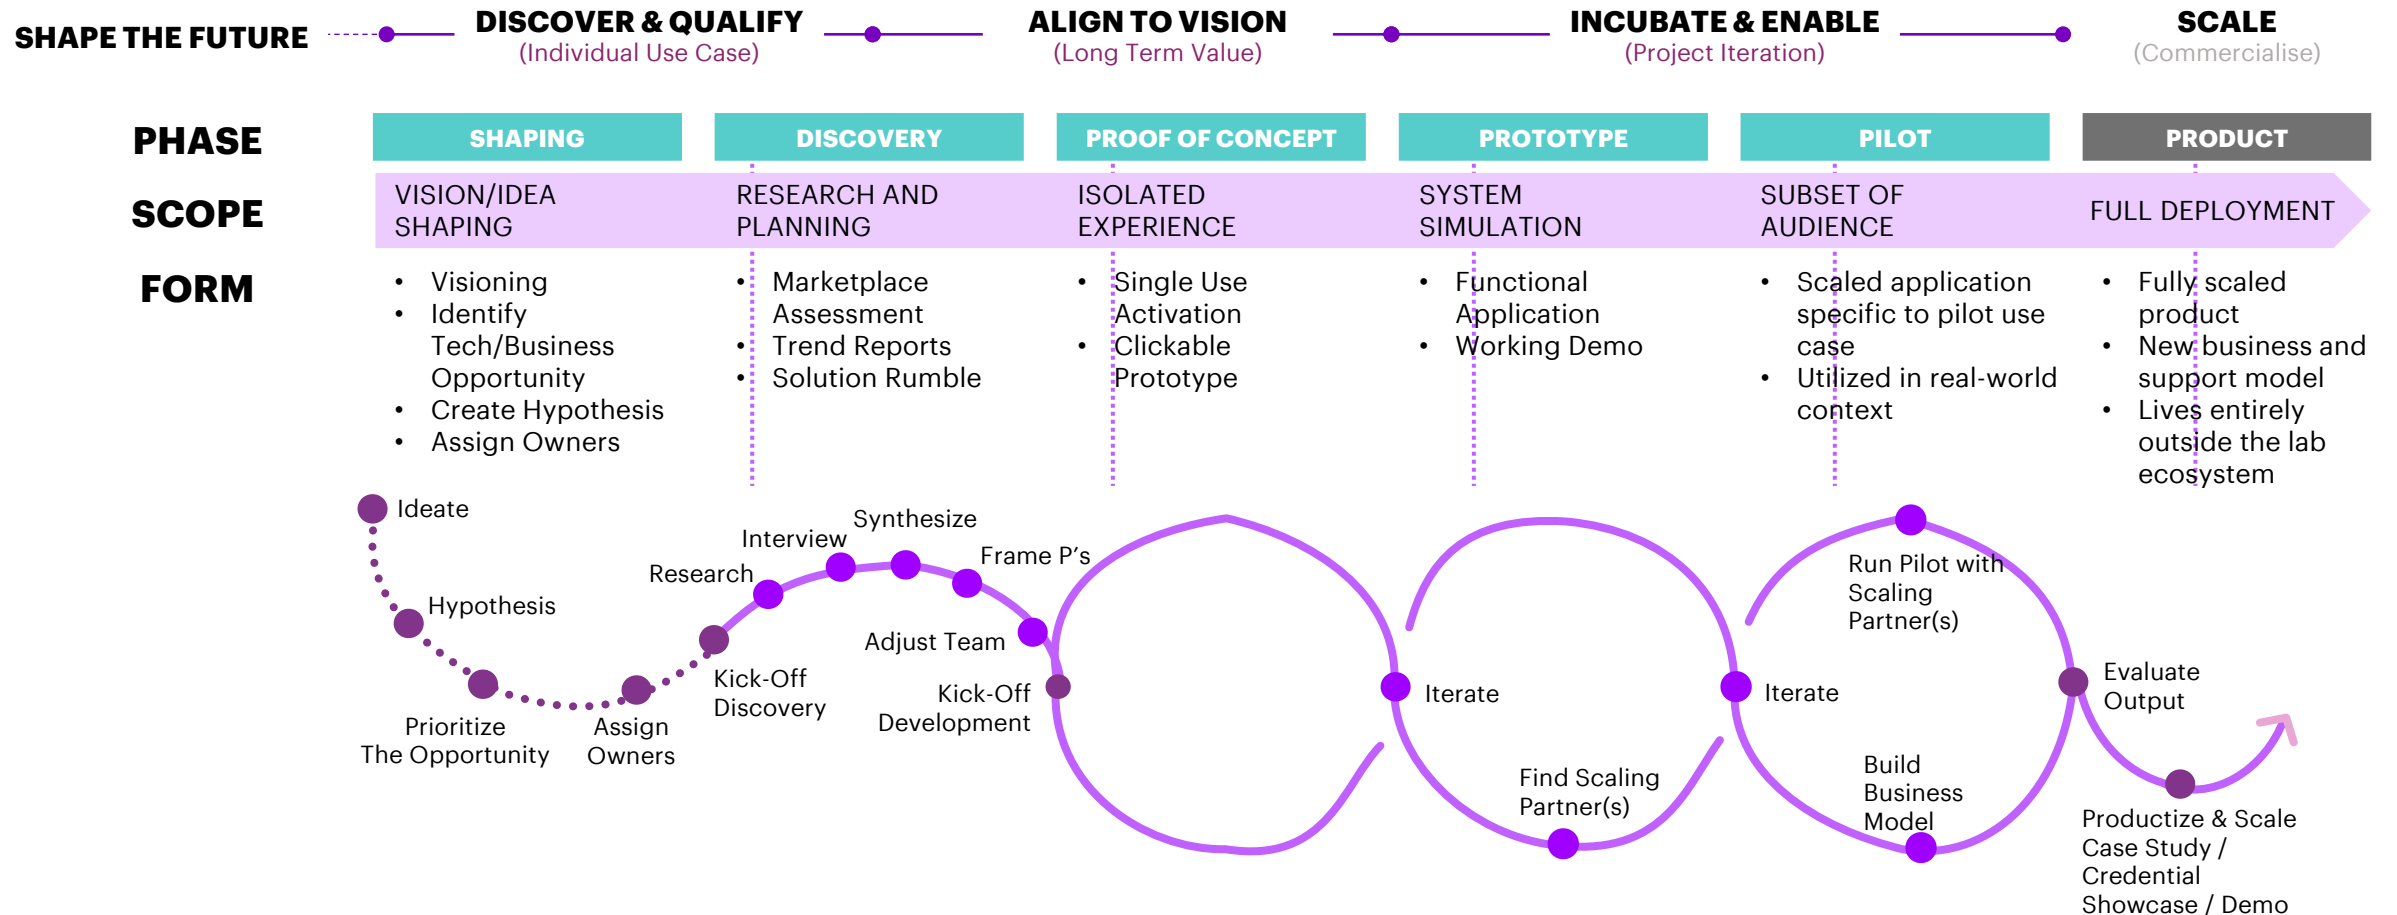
SHAPE THE FUTURE

DISCOVER & QUALIFY
(Individual Use Case)

ALIGN TO VISION
(Long Term Value)

INCUBATE & ENABLE
(Project Iteration)

SCALE
(Commercialise)

| PHASE | SHAPING | DISCOVERY | PROOF OF CONCEPT | PROTOTYPE | PILOT | PRODUCT |
|---|---|---|---|---|---|---|
| SCOPE | VISION/IDEA SHAPING | RESEARCH AND PLANNING | ISOLATED EXPERIENCE | SYSTEM SIMULATION | SUBSET OF AUDIENCE | FULL DEPLOYMENT |
| FORM | • Visioning • Identify Tech/Business Opportunity • Create Hypothesis • Assign Owners | • Marketplace Assessment • Trend Reports • Solution Rumble | • Single Use Activation • Clickable Prototype | • Functional Application • Working Demo | • Scaled application specific to pilot use case • Utilized in real-world context | • Fully scaled product • New business and support model • Lives entirely outside the lab ecosystem |

Ideate
Hypothesis
Prioritize The Opportunity
Assign Owners
Kick-Off Discovery
Research
Interview
Synthesize
Frame P's
Adjust Team
Kick-Off Development
Iterate
Find Scaling Partner(s)
Iterate
Run Pilot with Scaling Partner(s)
Build Business Model
Evaluate Output
Productize & Scale Case Study / Credential Showcase / Demo